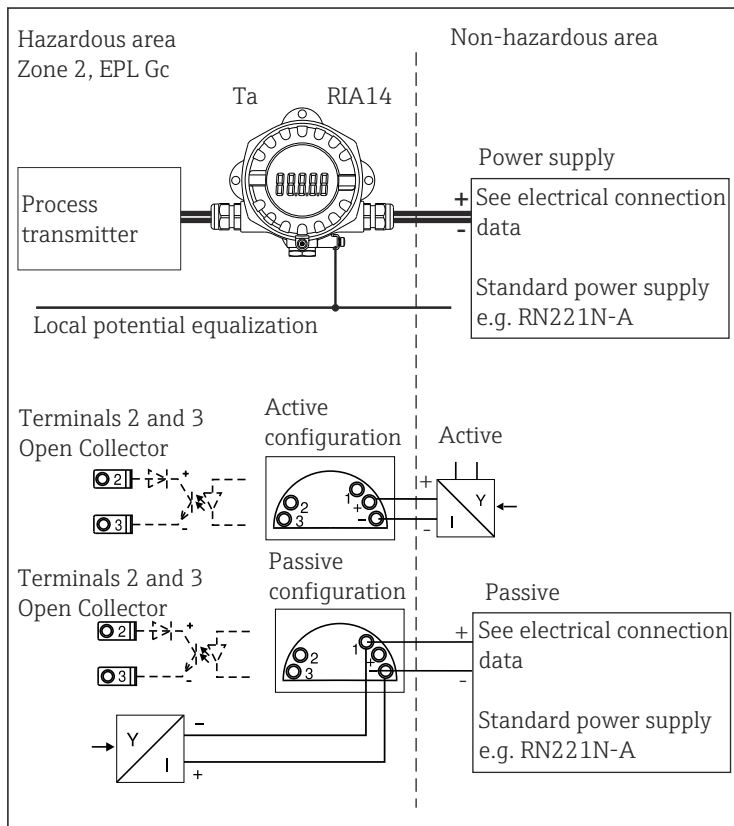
Hazardous area
Zone 2, EPL Gc

Non-hazardous area

Ta

RIA14

88888

Power supply

Process transmitter

+
-

See electrical connection data

Standard power supply e.g. RN221N-A

Local potential equalization

Terminals 2 and 3
Open Collector

2
3

Active configuration

2
3
1
+
-

Active

+
-
Y
I

Terminals 2 and 3
Open Collector

2
3

Passive configuration

2
3
1
+
-

Passive

+
-

See electrical connection data

Standard power supply e.g. RN221N-A

Y
I
-
+